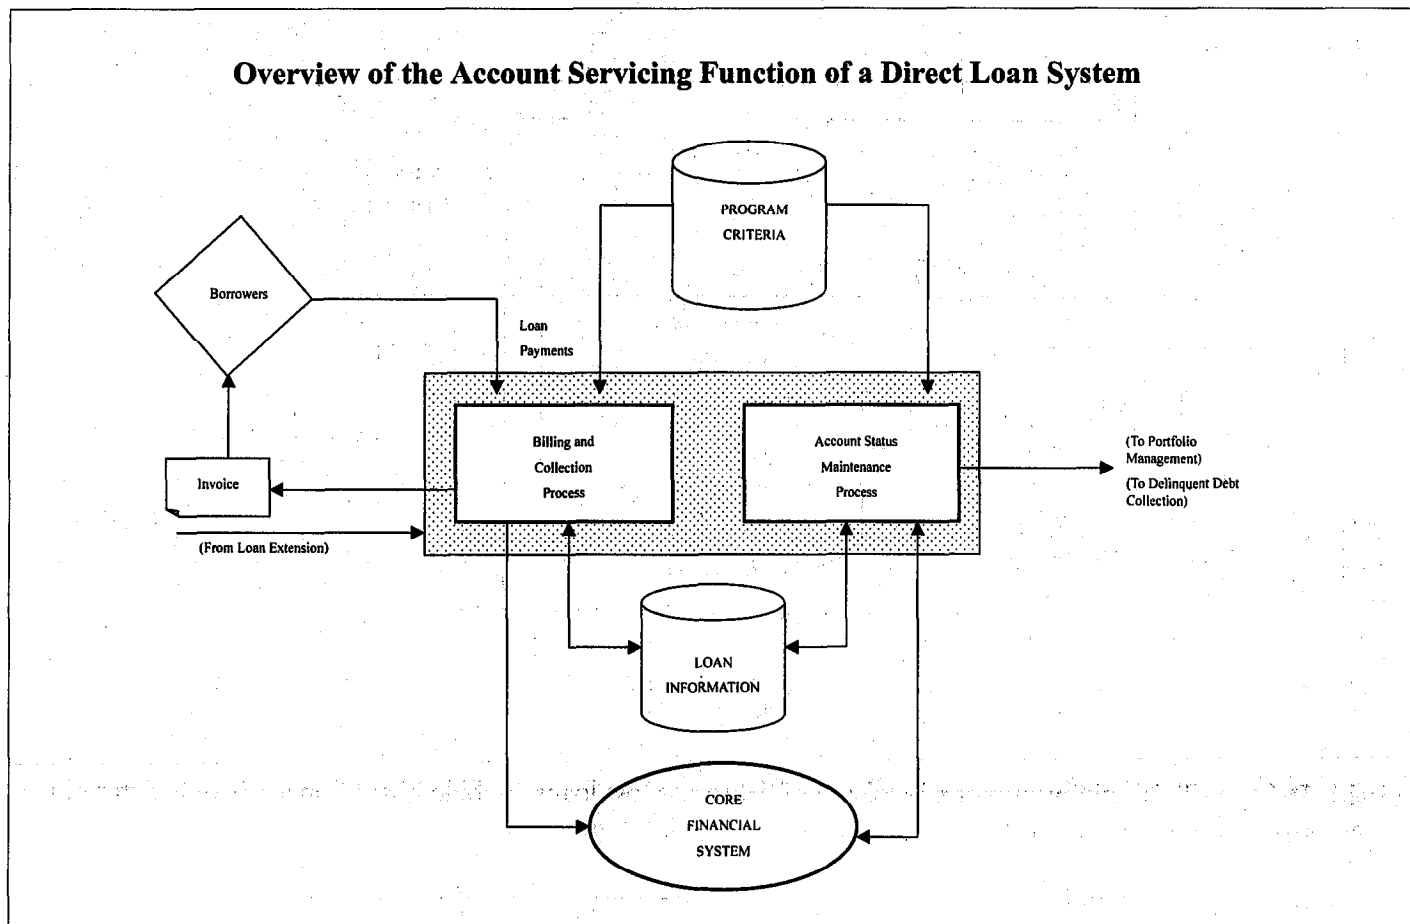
Overview of the Account Servicing Function of a Direct Loan System

PROGRAM CRITERIA

Borrowers

Loan Payments

Billing and Collection Process

Account Status Maintenance Process

(To Portfolio Management)

(To Delinquent Debt Collection)

Invoice

(From Loan Extension)

LOAN INFORMATION

CORE FINANCIAL SYSTEM